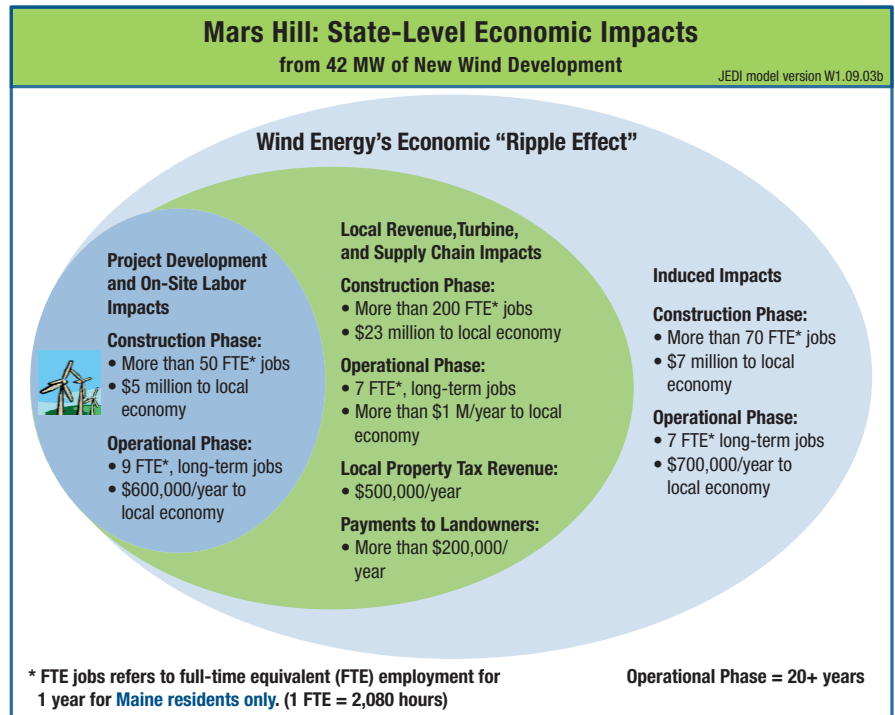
Mars Hill: State-Level Economic Impacts

from 42 MW of New Wind Development

JEDI model version W1.09.03b

Wind Energy's Economic "Ripple Effect"

Project Development and On-Site Labor Impacts

Construction Phase:
• More than 50 FTE* jobs
• $5 million to local economy

Operational Phase:
• 9 FTE*, long-term jobs
• $600,000/year to local economy

Local Revenue,Turbine, and Supply Chain Impacts

Construction Phase:
• More than 200 FTE* jobs
• $23 million to local economy

Operational Phase:
• 7 FTE*, long-term jobs
• More than $1 M/year to local economy

Local Property Tax Revenue:
• $500,000/year

Payments to Landowners:
• More than $200,000/ year

Induced Impacts

Construction Phase:
• More than 70 FTE* jobs
• $7 million to local economy

Operational Phase:
• 7 FTE* long-term jobs
• $700,000/year to local economy

* FTE jobs refers to full-time equivalent (FTE) employment for 1 year for Maine residents only. (1 FTE = 2,080 hours)

Operational Phase = 20+ years